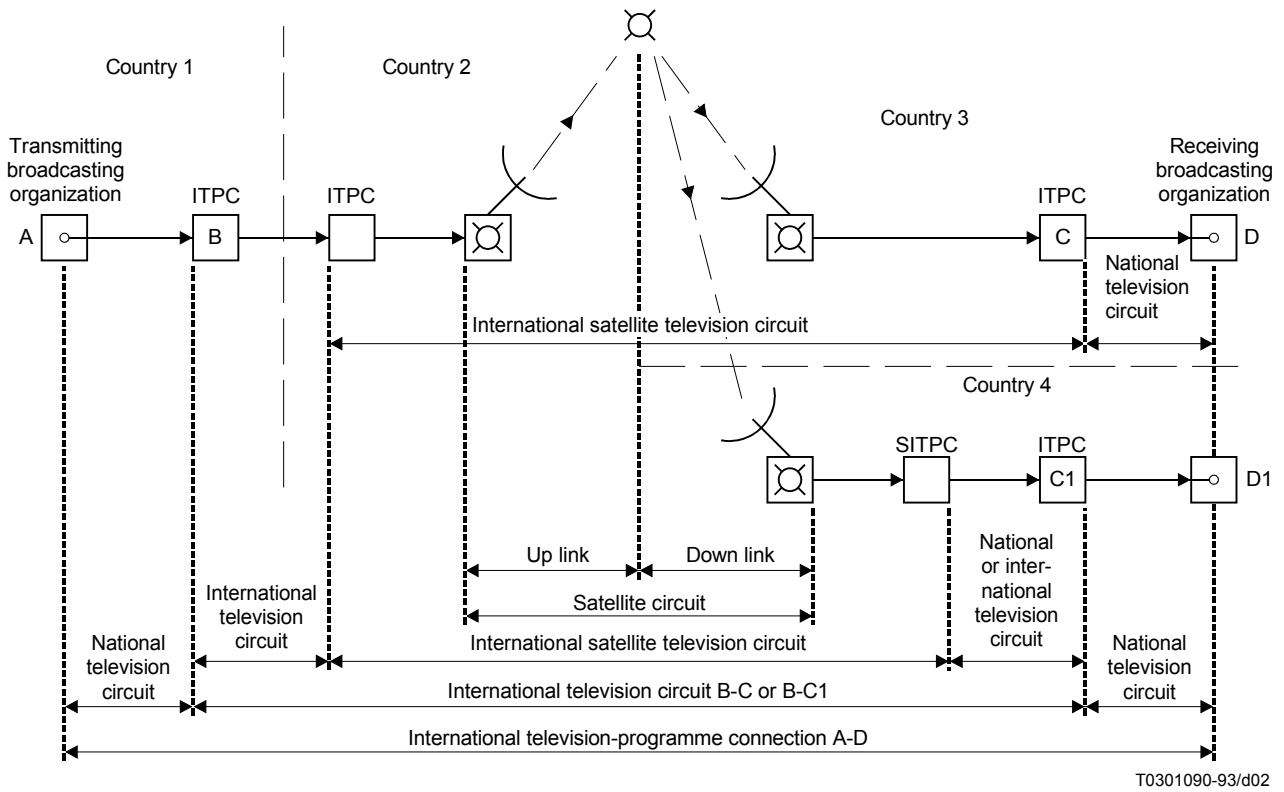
Country 1

Country 2

Country 3

Transmitting broadcasting organization

Receiving broadcasting organization

ITPC

ITPC

ITPC

A

B

C

D

National television circuit

International satellite television circuit

Country 4

SITPC

ITPC

C1

D1

Up link

Down link

National or international television circuit

International television circuit

Satellite circuit

National television circuit

International satellite television circuit

National television circuit

International television circuit B-C or B-C1

International television-programme connection A-D

T0301090-93/d02